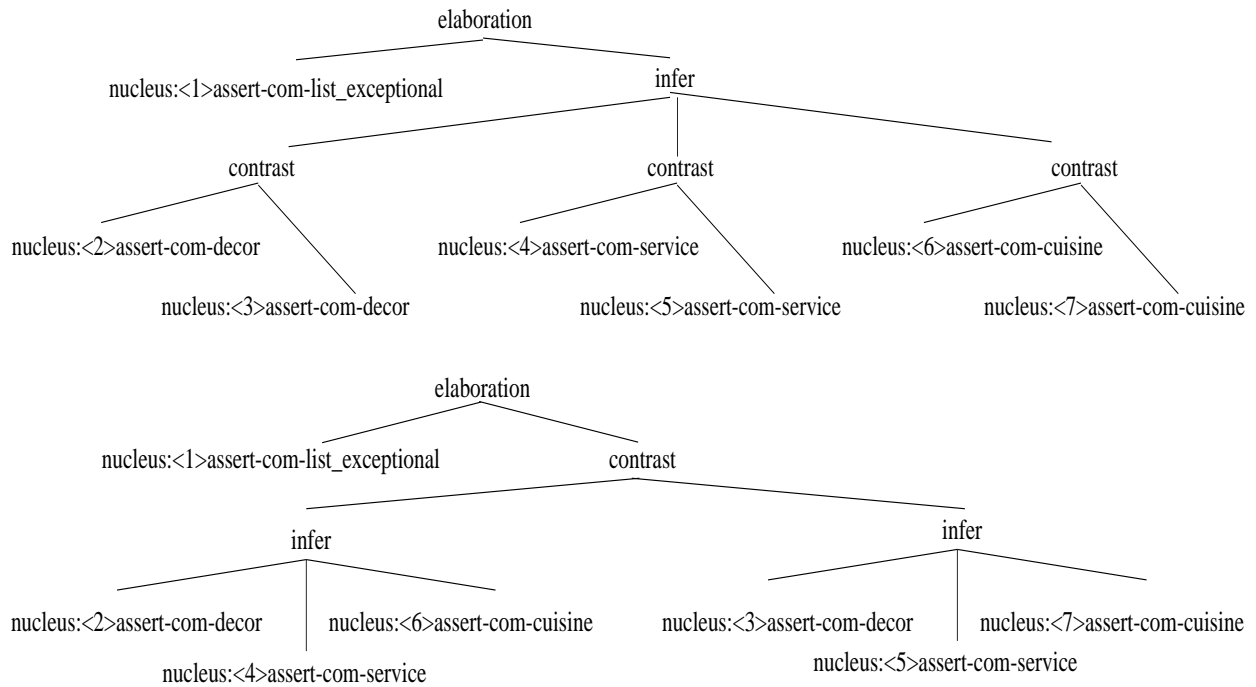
elaboration

nucleus:<1>assert-com-list_exceptional

infer

contrast

nucleus:<2>assert-com-decor

nucleus:<3>assert-com-decor

contrast

nucleus:<4>assert-com-service

nucleus:<5>assert-com-service

contrast

nucleus:<6>assert-com-cuisine

nucleus:<7>assert-com-cuisine

elaboration

nucleus:<1>assert-com-list_exceptional

contrast

infer

nucleus:<2>assert-com-decor

nucleus:<4>assert-com-service

nucleus:<6>assert-com-cuisine

infer

nucleus:<3>assert-com-decor

nucleus:<5>assert-com-service

nucleus:<7>assert-com-cuisine